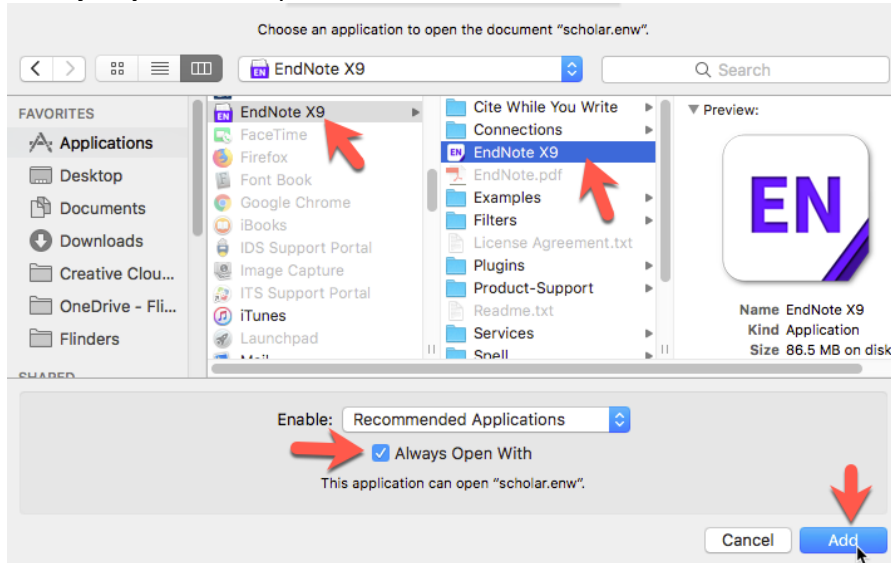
Choose an application to open the document "scholar.enw".

EndNote X9

Search

FAVORITES
Applications
Desktop
Documents
Downloads
Creative Clou...
OneDrive - Fli...
Flinders
SHARED

EndNote X9
FaceTime
Firefox
Font Book
Google Chrome
iBooks
IDS Support Portal
Image Capture
ITS Support Portal
iTunes
Launchpad
Mail

Cite While You Write
Connections
EndNote X9
EndNote.pdf
Examples
Filters
License Agreement.txt
Plugins
Product-Support
Readme.txt
Services
Spell

Preview:

EN

Name EndNote X9
Kind Application
Size 86.5 MB on disk

Enable: Recommended Applications

Always Open With

This application can open "scholar.enw".

Cancel
Add